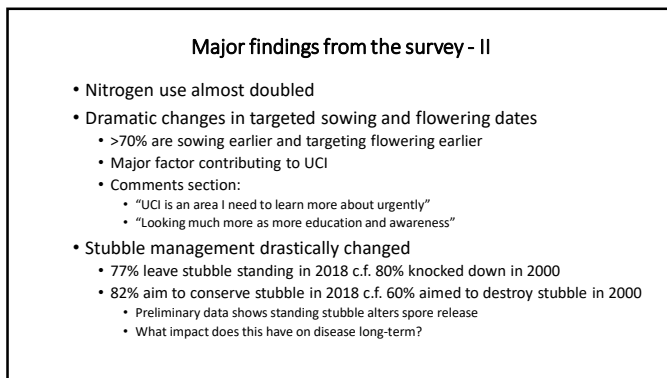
Major findings from the survey - II

• Nitrogen use almost doubled
• Dramatic changes in targeted sowing and flowering dates
  • >70% are sowing earlier and targeting flowering earlier
  • Major factor contributing to UCI
  • Comments section:
    • "UCI is an area I need to learn more about urgently"
    • "Looking much more as more education and awareness"
• Stubble management drastically changed
  • 77% leave stubble standing in 2018 c.f. 80% knocked down in 2000
  • 82% aim to conserve stubble in 2018 c.f. 60% aimed to destroy stubble in 2000
    • Preliminary data shows standing stubble alters spore release
    • What impact does this have on disease long-term?